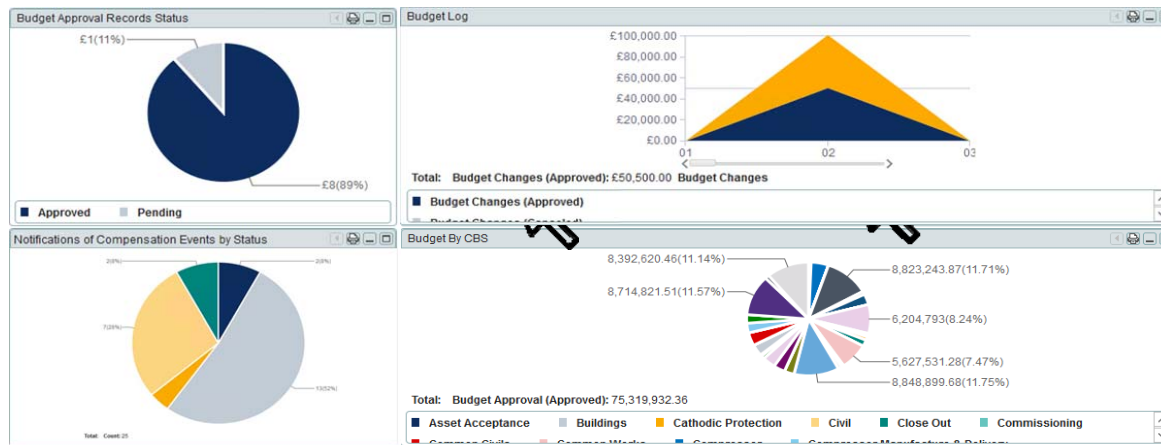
Budget Approval Records Status

£1(11%)

£8(89%)

Approved Pending

Budget Log

£100,000.00
£80,000.00
£60,000.00
£40,000.00
£20,000.00
£0.00

01 02 03

Total: Budget Changes (Approved): £50,500.00 Budget Changes

Budget Changes (Approved)
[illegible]

Notifications of Compensation Events by Status

2(8%)
2(8%)
7(28%)
13(52%)

Total: Count: 25

Budget By CBS

8,392,620.46(11.14%)
8,823,243.87(11.71%)
8,714,821.51(11.57%)
6,204,793(8.24%)
5,627,531.28(7.47%)
8,848,899.68(11.75%)

Total: Budget Approval (Approved): 75,319,932.36

Asset Acceptance Buildings Cathodic Protection Civil Close Out Commissioning
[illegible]